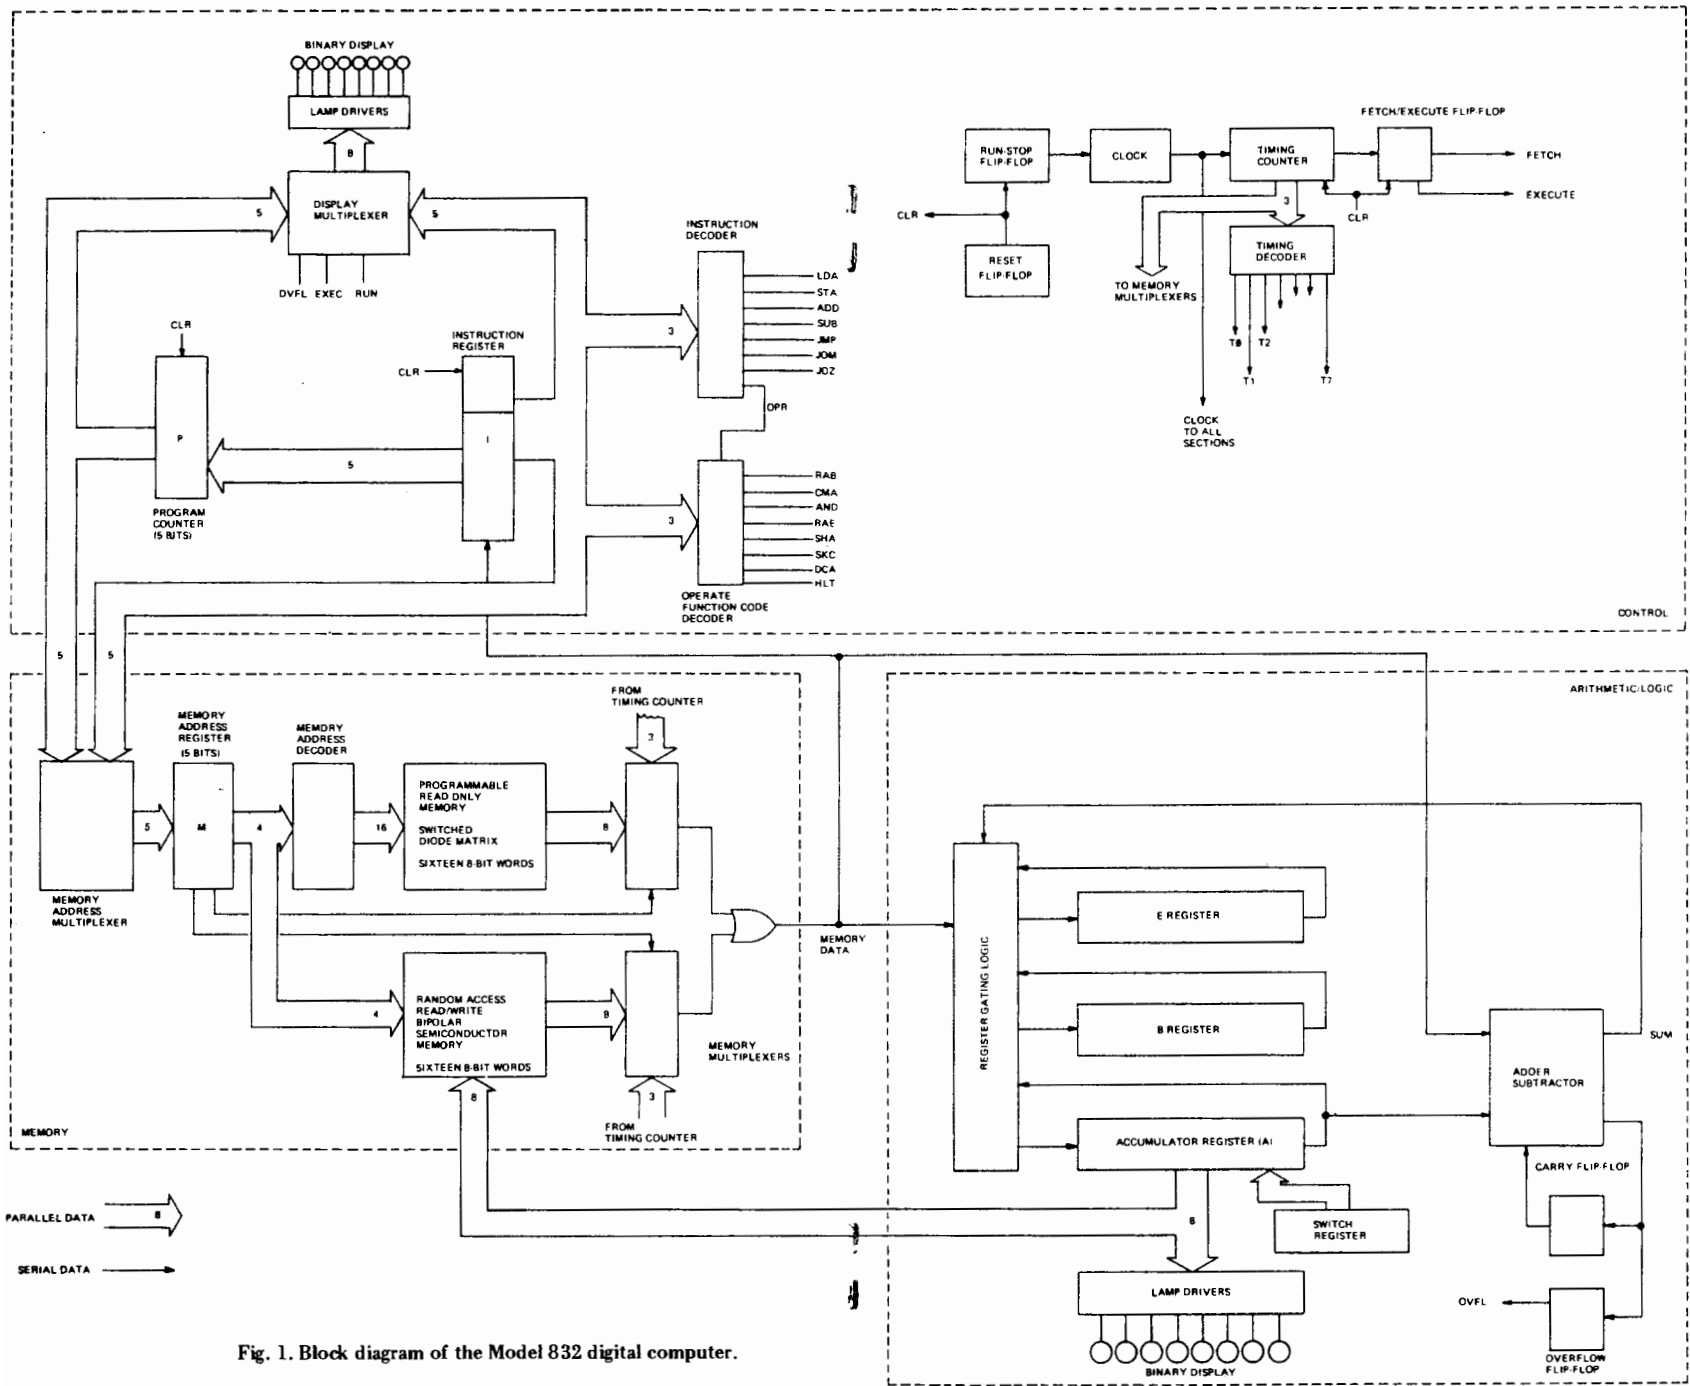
BINARY DISPLAY

LAMP DRIVERS

8

DISPLAY MULTIPLEXER

5

5

OVFL EXEC RUN

CLR

INSTRUCTION REGISTER

CLR

P

I

5

PROGRAM COUNTER (5 BITS)

INSTRUCTION DECODER

3

LDA
STA
ADD
SUB
JMP
JOM
JOZ

OPR

3

RAB
CMA
AND
RAE
SHA
SKC
DCA
HLT

OPERATE FUNCTION CODE DECODER

RUN-STOP FLIP-FLOP

CLOCK

TIMING COUNTER

FETCH/EXECUTE FLIP-FLOP

FETCH

EXECUTE

CLR

RESET FLIP-FLOP

CLR

3

TIMING DECODER

TO MEMORY MULTIPLEXERS

T0 T2

T1 T7

CLOCK TO ALL SECTIONS

CONTROL

5 5

ARITHMETIC/LOGIC

MEMORY ADDRESS REGISTER (5 BITS)

MEMORY ADDRESS DECODER

FROM TIMING COUNTER

3

5

M

4

16

PROGRAMMABLE READ ONLY MEMORY

SWITCHED DIODE MATRIX

SIXTEEN 8-BIT WORDS

8

MEMORY ADDRESS MULTIPLEXER

MEMORY DATA

REGISTER GATING LOGIC

E REGISTER

B REGISTER

SUM

ADDER SUBTRACTOR

4

RANDOM ACCESS READ/WRITE BIPOLAR SEMICONDUCTOR MEMORY

SIXTEEN 8-BIT WORDS

8

MEMORY MULTIPLEXERS

8

3

FROM TIMING COUNTER

MEMORY

ACCUMULATOR REGISTER (A)

CARRY FLIP-FLOP

PARALLEL DATA 8

SERIAL DATA

8

SWITCH REGISTER

LAMP DRIVERS

OVFL

Fig. 1. Block diagram of the Model 832 digital computer.

BINARY DISPLAY

OVERFLOW FLIP-FLOP